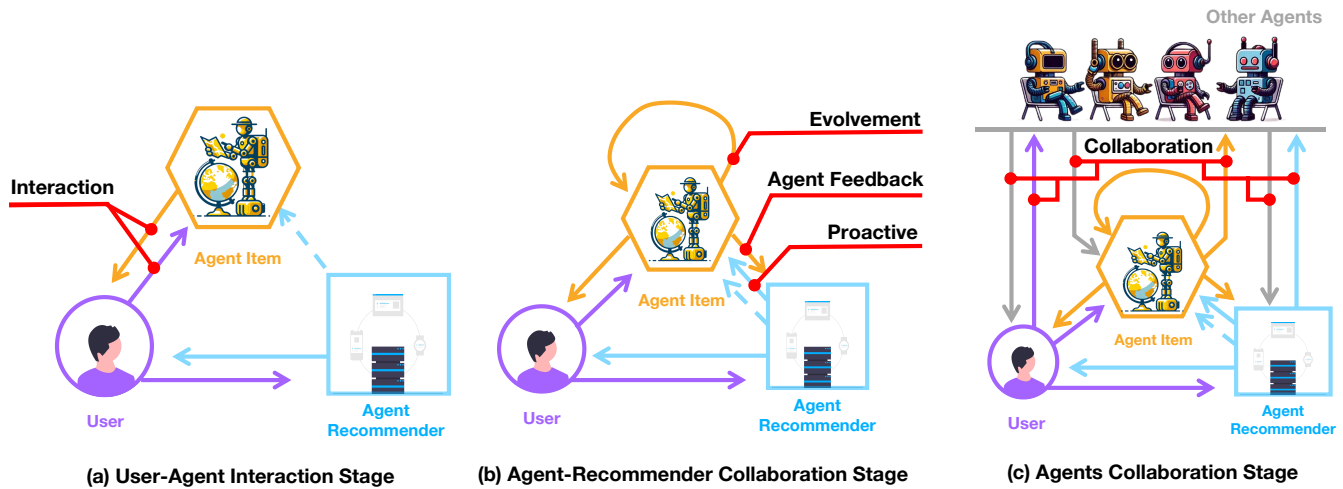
Interaction

Agent Item

User

Agent Recommender

(a) User-Agent Interaction Stage

Evolvement

Agent Feedback

Proactive

Agent Item

User

Agent Recommender

(b) Agent-Recommender Collaboration Stage

Other Agents

Collaboration

Agent Item

User

Agent Recommender

(c) Agents Collaboration Stage